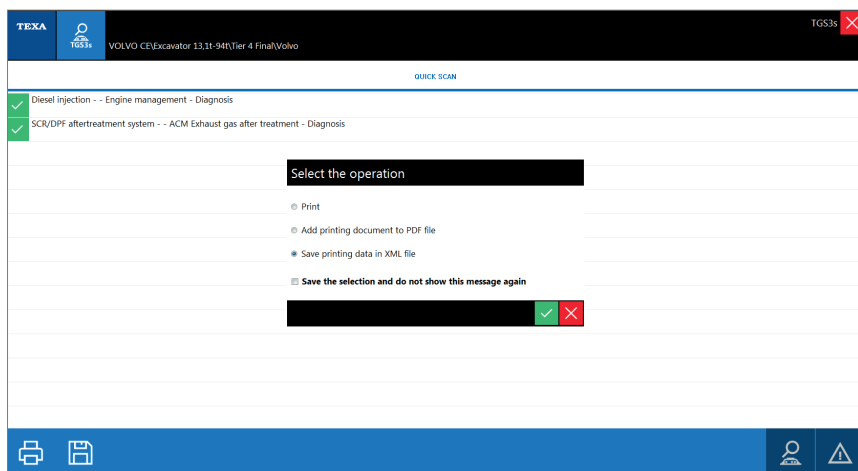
TEXA
TGS3s
VOLVO CE\Excavator 13,1t-94t\Tier 4 Final\Volvo
TGS3s

QUICK SCAN

Diesel injection - - Engine management - Diagnosis
SCR/DPF aftertreatment system - - ACM Exhaust gas after treatment - Diagnosis

Select the operation
Print
Add printing document to PDF file
Save printing data in XML file
Save the selection and do not show this message again